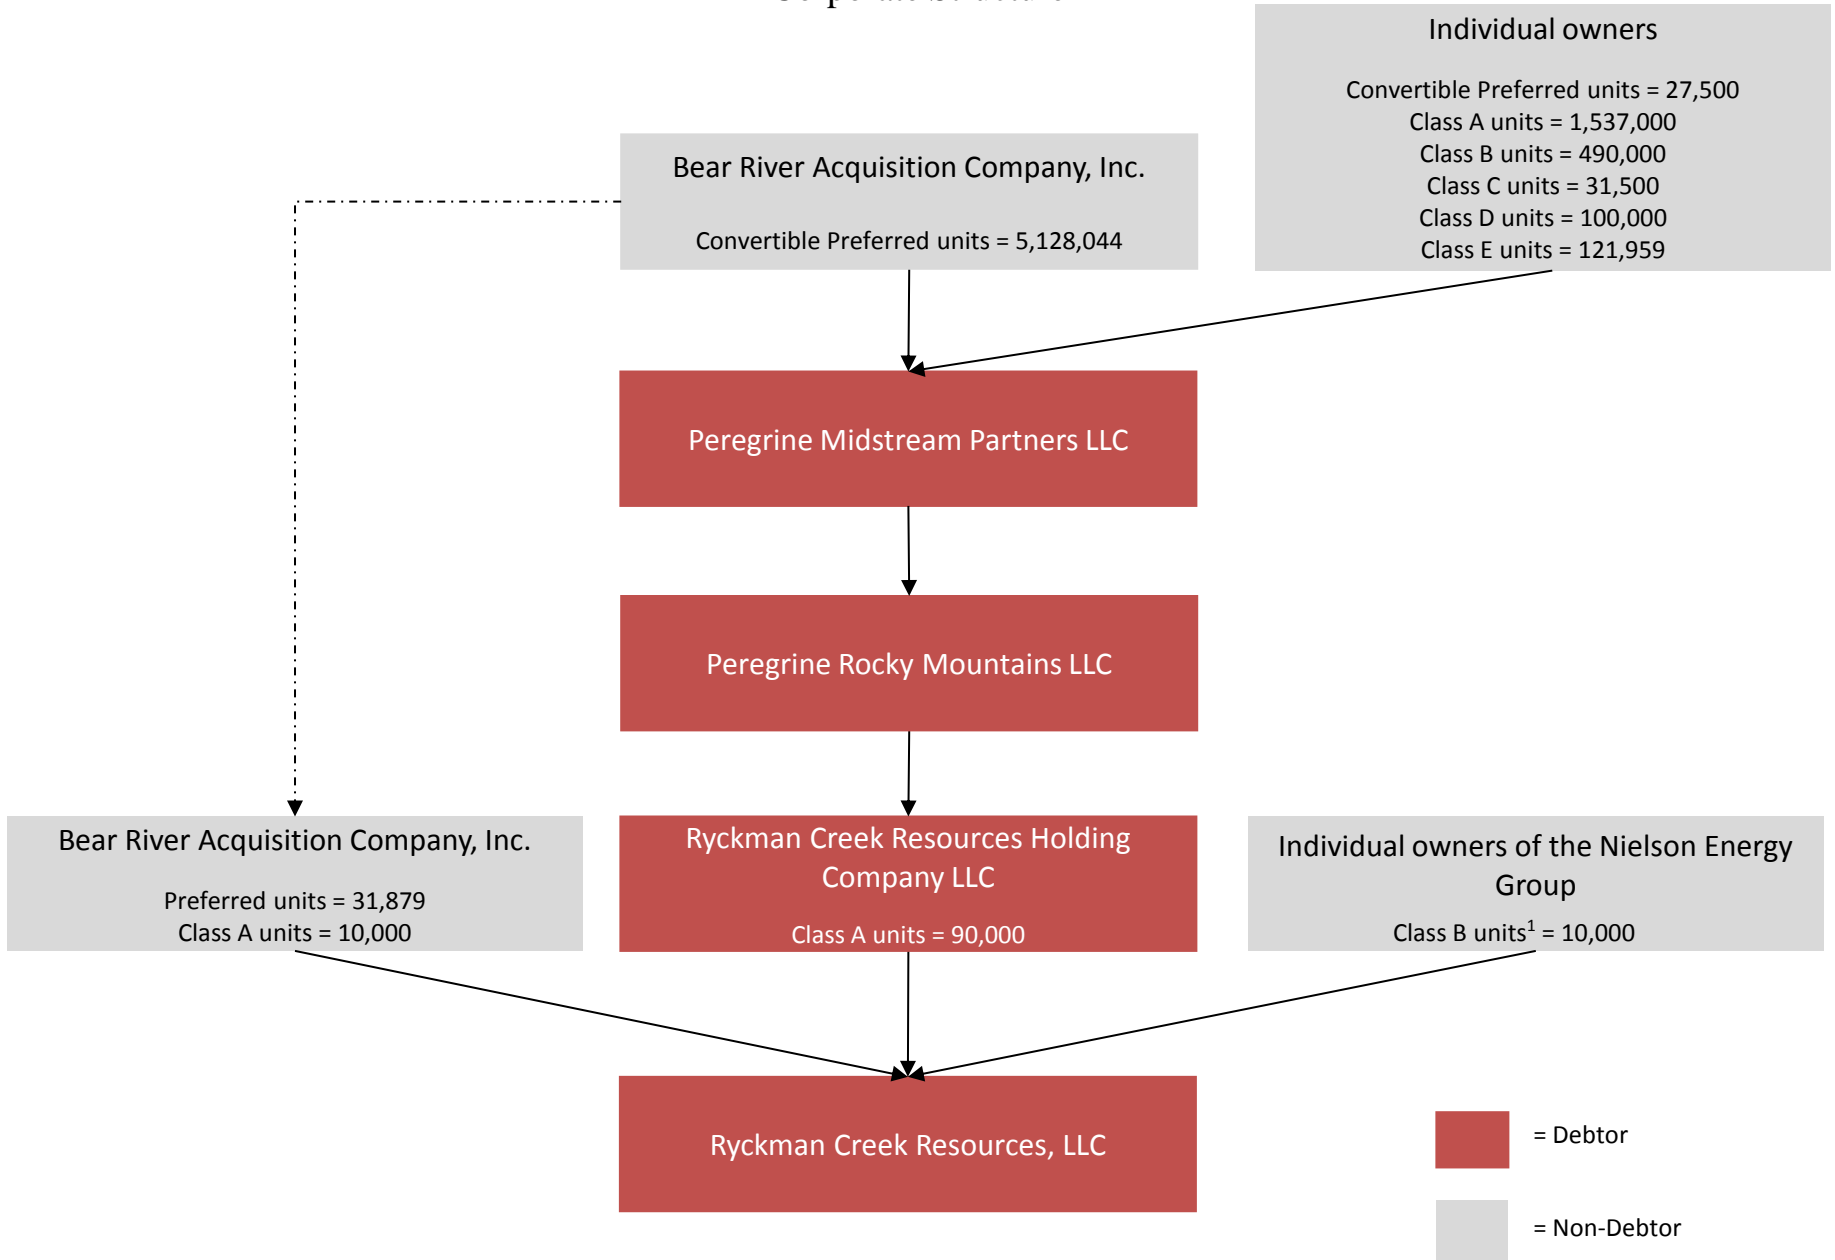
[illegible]

Individual owners

Convertible Preferred units = 27,500
Class A units = 1,537,000
Class B units = 490,000
Class C units = 31,500
Class D units = 100,000
Class E units = 121,959

Bear River Acquisition Company, Inc.

Convertible Preferred units = 5,128,044

Peregrine Midstream Partners LLC

Peregrine Rocky Mountains LLC

Bear River Acquisition Company, Inc.

Preferred units = 31,879
Class A units = 10,000

Ryckman Creek Resources Holding Company LLC

Class A units = 90,000

Individual owners of the Nielson Energy Group

Class B units$^1$ = 10,000

Ryckman Creek Resources, LLC

= Debtor

= Non-Debtor